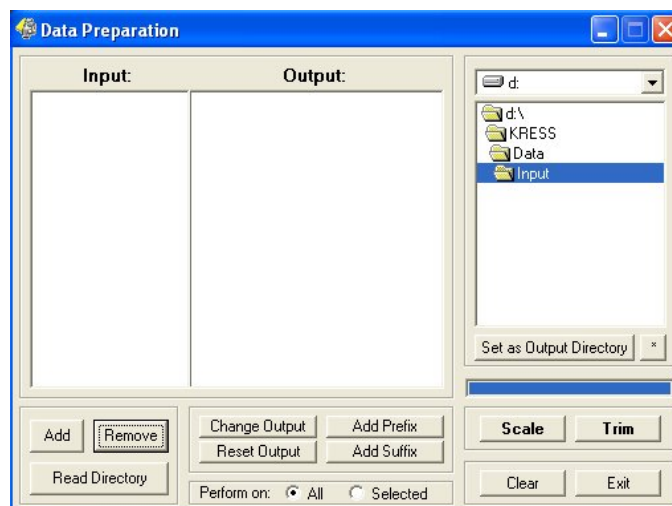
Data Preparation

Input:

Output:

d:

d:\

KRESS

Data

Input

Set as Output Directory

*

Add

Remove

Read Directory

Change Output

Add Prefix

Reset Output

Add Suffix

Perform on: All Selected

Scale

Trim

Clear

Exit